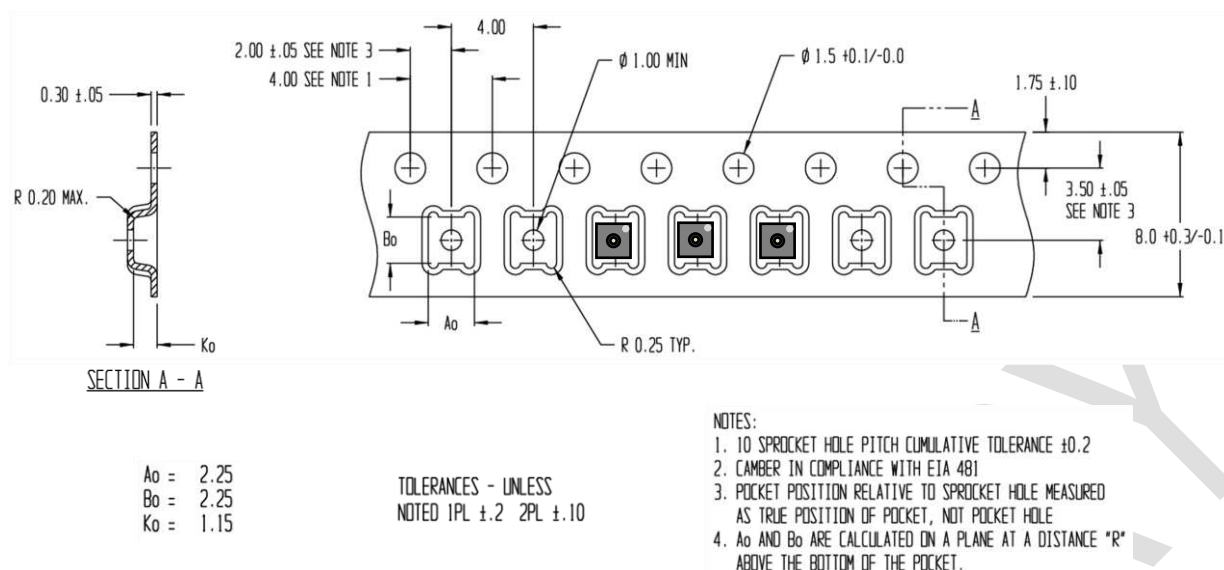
4.00
2.00 ±.05 SEE NOTE 3
4.00 SEE NOTE 1
Ø 1.00 MIN
Ø 1.5 +0.1/-0.0
0.30 ±.05
1.75 ±.10
A
R 0.20 MAX.
3.50 ±.05
SEE NOTE 3
Bo
8.0 +0.3/-0.1
Ao
A
Ko
R 0.25 TYP.
SECTION A - A

Ao = 2.25
Bo = 2.25
Ko = 1.15

TOLERANCES - UNLESS NOTED 1PL ±.2 2PL ±.10

NOTES:
1. 10 SPROCKET HOLE PITCH CUMULATIVE TOLERANCE ±0.2
2. CAMBER IN COMPLIANCE WITH EIA 481
3. POCKET POSITION RELATIVE TO SPROCKET HOLE MEASURED AS TRUE POSITION OF POCKET, NOT POCKET HOLE
4. Ao AND Bo ARE CALCULATED ON A PLANE AT A DISTANCE "R" ABOVE THE BOTTOM OF THE POCKET.